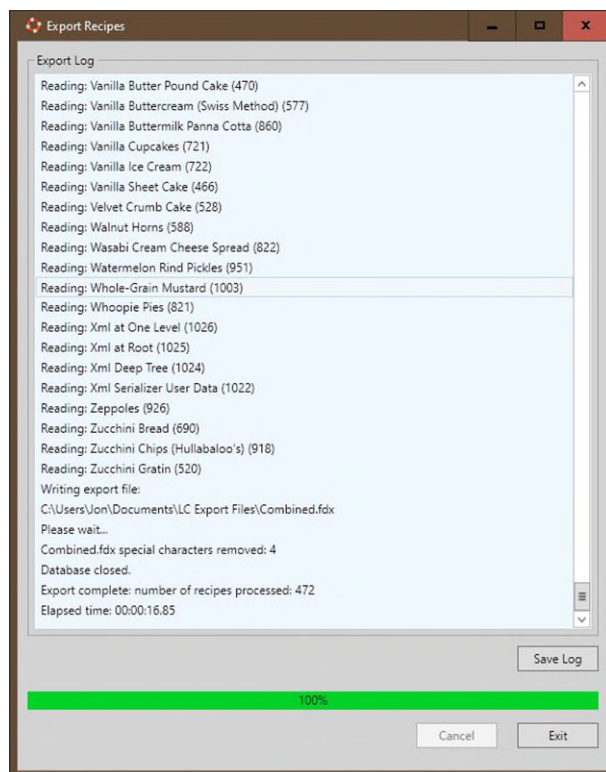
Export Recipes

Export Log

Reading: Vanilla Butter Pound Cake (470)
Reading: Vanilla Buttercream (Swiss Method) (577)
Reading: Vanilla Buttermilk Panna Cotta (860)
Reading: Vanilla Cupcakes (721)
Reading: Vanilla Ice Cream (722)
Reading: Vanilla Sheet Cake (466)
Reading: Velvet Crumb Cake (528)
Reading: Walnut Horns (588)
Reading: Wasabi Cream Cheese Spread (822)
Reading: Watermelon Rind Pickles (951)
Reading: Whole-Grain Mustard (1003)
Reading: Whoopie Pies (821)
Reading: Xml at One Level (1026)
Reading: Xml at Root (1025)
Reading: Xml Deep Tree (1024)
Reading: Xml Serializer User Data (1022)
Reading: Zeppoles (926)
Reading: Zucchini Bread (690)
Reading: Zucchini Chips (Hullabaloo's) (918)
Reading: Zucchini Gratin (520)
Writing export file:
C:\Users\Jon\Documents\LC Export Files\Combined.fdx
Please wait...
Combined.fdx special characters removed: 4
Database closed.
Export complete: number of recipes processed: 472
Elapsed time: 00:00:16.85

Save Log

100%

Cancel

Exit